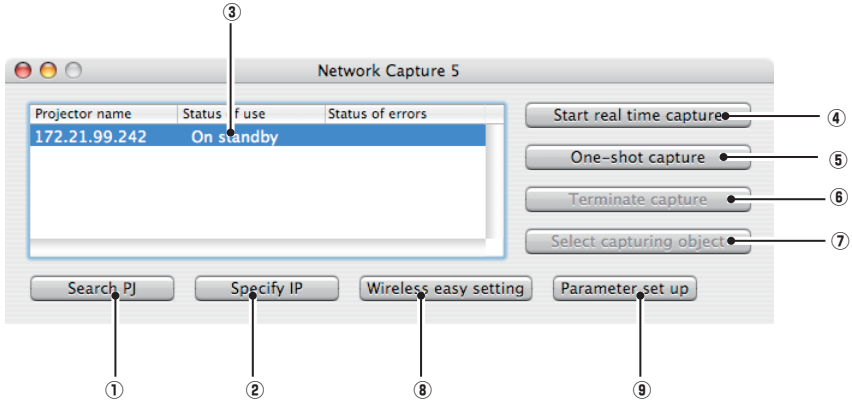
③

Network Capture 5

| Projector name | Status of use | Status of errors |
|---|---|---|
| 172.21.99.242 | On standby | |

Start real time capture ④

One-shot capture ⑤

Terminate capture ⑥

Select capturing object ⑦

Search PJ

Specify IP

Wireless easy setting

Parameter set up

① ② ⑧ ⑨